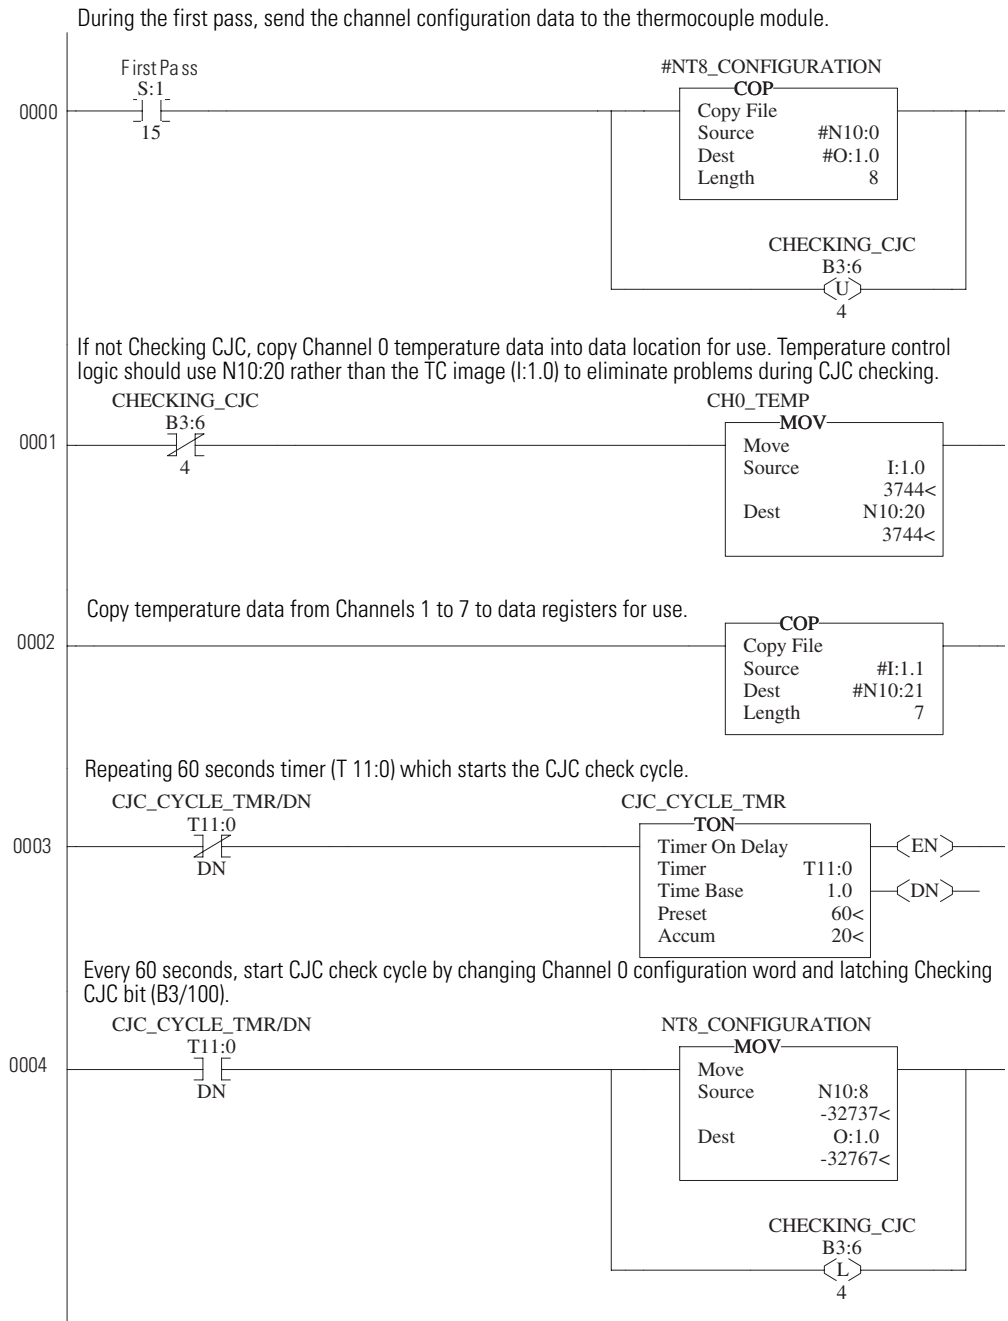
During the first pass, send the channel configuration data to the thermocouple module.

First Pass
S:1
15

0000

#NT8_CONFIGURATION
COP
Copy File
Source #N10:0
Dest #O:1.0
Length 8

CHECKING_CJC
B3:6
U
4

If not Checking CJC, copy Channel 0 temperature data into data location for use. Temperature control logic should use N10:20 rather than the TC image (I:1.0) to eliminate problems during CJC checking.

CHECKING_CJC
B3:6
4

0001

CH0_TEMP
MOV
Move
Source I:1.0
3744<
Dest N10:20
3744<

Copy temperature data from Channels 1 to 7 to data registers for use.

0002

COP
Copy File
Source #I:1.1
Dest #N10:21
Length 7

Repeating 60 seconds timer (T 11:0) which starts the CJC check cycle.

CJC_CYCLE_TMR/DN
T11:0
DN

0003

CJC_CYCLE_TMR
TON
Timer On Delay
Timer T11:0
Time Base 1.0
Preset 60<
Accum 20<
EN
DN

Every 60 seconds, start CJC check cycle by changing Channel 0 configuration word and latching Checking CJC bit (B3/100).

CJC_CYCLE_TMR/DN
T11:0
DN

0004

NT8_CONFIGURATION
MOV
Move
Source N10:8
-32737<
Dest O:1.0
-32767<

CHECKING_CJC
B3:6
L
4